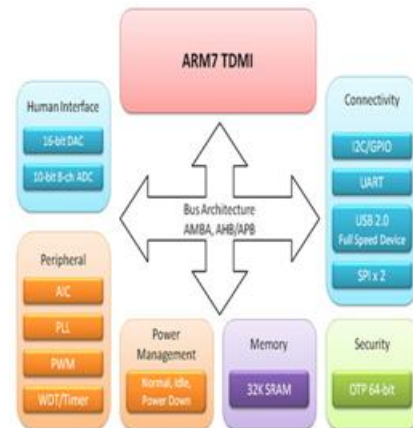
ARM7 TDMI

Human Interface

16-bit DAC

10-bit 8-ch ADC

Connectivity

I2C/GPIO

UART

USB 2.0 Full Speed Device

SPI x 2

Bus Architecture AMBA, AHB/APB

Peripheral

AIC

PLL

PWM

WDT/Timer

Power Management

Normal, Idle, Power Down

Memory

32K SRAM

Security

OTP 64-bit